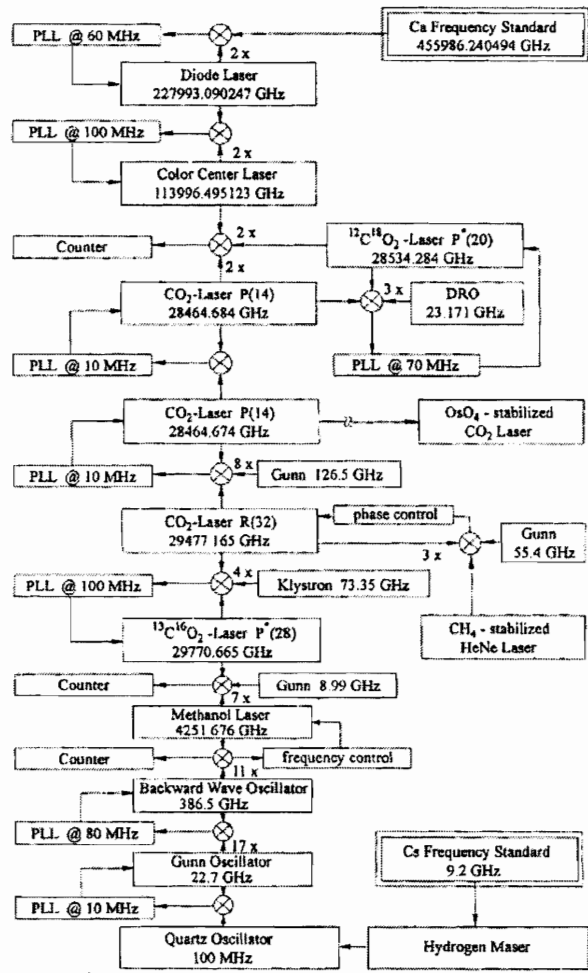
PLL @ 60 MHz

Ca Frequency Standard
455986.240494 GHz

2 x

Diode Laser
227993.090247 GHz

PLL @ 100 MHz

2 x

Color Center Laser
113996.495123 GHz

Counter

2 x

$^{12}C^{18}O_2$ -Laser $P^*(20)$
28534.284 GHz

2 x

$CO_2$-Laser P(14)
28464.684 GHz

3 x

DRO
23.171 GHz

PLL @ 10 MHz

PLL @ 70 MHz

$CO_2$-Laser P(14)
28464.674 GHz

$OsO_4$ - stabilized
$CO_2$ Laser

PLL @ 10 MHz

8 x

Gunn 126.5 GHz

$CO_2$-Laser R(32)
29477 165 GHz

phase control

Gunn
55.4 GHz

3 x

PLL @ 100 MHz

4 x

Klystron 73.35 GHz

$^{13}C^{16}O_2$ -Laser $P^*(28)$
29770.665 GHz

$CH_4$ - stabilized
HeNe Laser

Counter

7 x

Gunn 8.99 GHz

Methanol Laser
4251 676 GHz

Counter

frequency control

11 x

Backward Wave Oscillator
386.5 GHz

PLL @ 80 MHz

17 x

Gunn Oscillator
22.7 GHz

Cs Frequency Standard
9.2 GHz

PLL @ 10 MHz

Quartz Oscillator
100 MHz

Hydrogen Maser